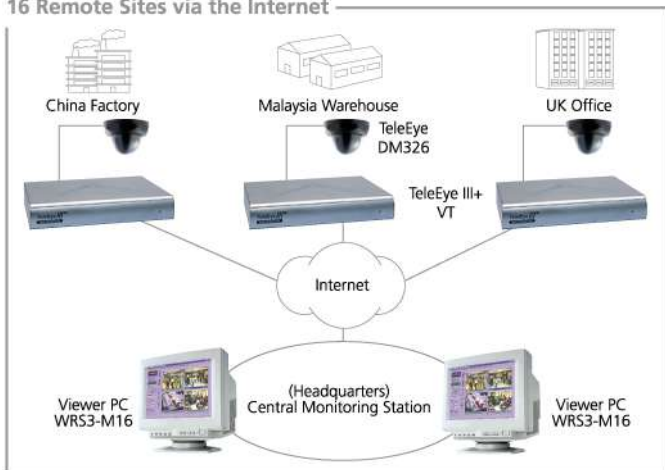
16 Remote Sites via the Internet

China Factory

Malaysia Warehouse

UK Office

TeleEye DM326

TeleEye III+ VT

Internet

Viewer PC WRS3-M16

(Headquarters) Central Monitoring Station

Viewer PC WRS3-M16